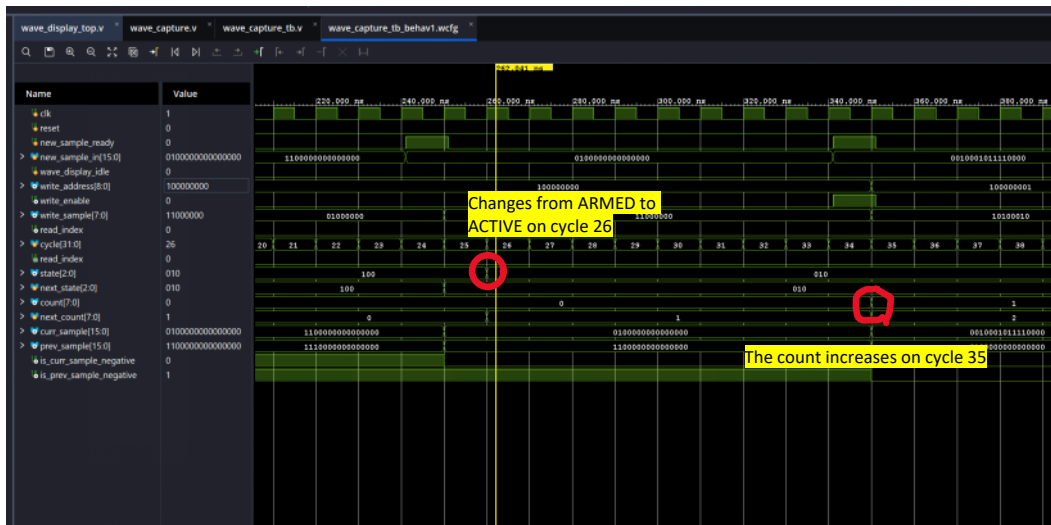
wave_display_top.v × wave_capture.v × wave_capture_tb.v × wave_capture_tb_behav1.wcfg ×

Name | Value

clk 1
reset 0
new_sample_ready 0
new_sample_in[15:0] 0100000000000000
wave_display_idle 0
write_address[8:0] 100000000
write_enable 0
write_sample[7:0] 11000000
read_index 0
cycle[31:0] 26
read_index 0
state[2:0] 010
next_state[2:0] 010
count[7:0] 0
next_count[7:0] 1
curr_sample[15:0] 0100000000000000
prev_sample[15:0] 1100000000000000
is_curr_sample_negative 0
is_prev_sample_negative 1

267.841 ns

220.000 ns 240.000 ns 260.000 ns 280.000 ns 300.000 ns 320.000 ns 340.000 ns 360.000 ns 380.000 ns

1100000000000000 0100000000000000 0010001011110000
100000000 100000001
01000000 11000000 10100010
20 21 22 23 24 25 26 27 28 29 30 31 32 33 34 35 36 37 38
100 010
100 010
0 1
0 1 2
1100000000000000 0100000000000000 0010001011110000
1110000000000000 1100000000000000 0100000000000000

Changes from ARMED to ACTIVE on cycle 26

The count increases on cycle 35